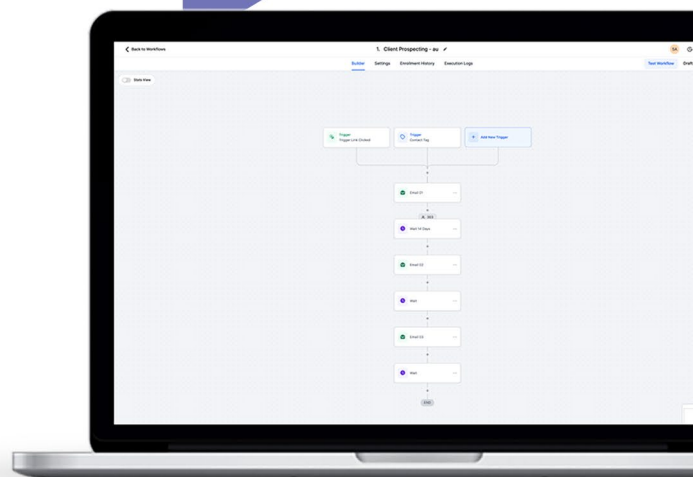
Back to Workflows

1. Client Prospecting - au

SA

Builder Settings Enrollment History Execution Logs

Test Workflow Draft

Stats View

Trigger
Trigger Link Clicked

Trigger
Contact Tag

Add New Trigger

Email 01

Wait 14 Days

Email 02

Wait

Email 03

Wait

END